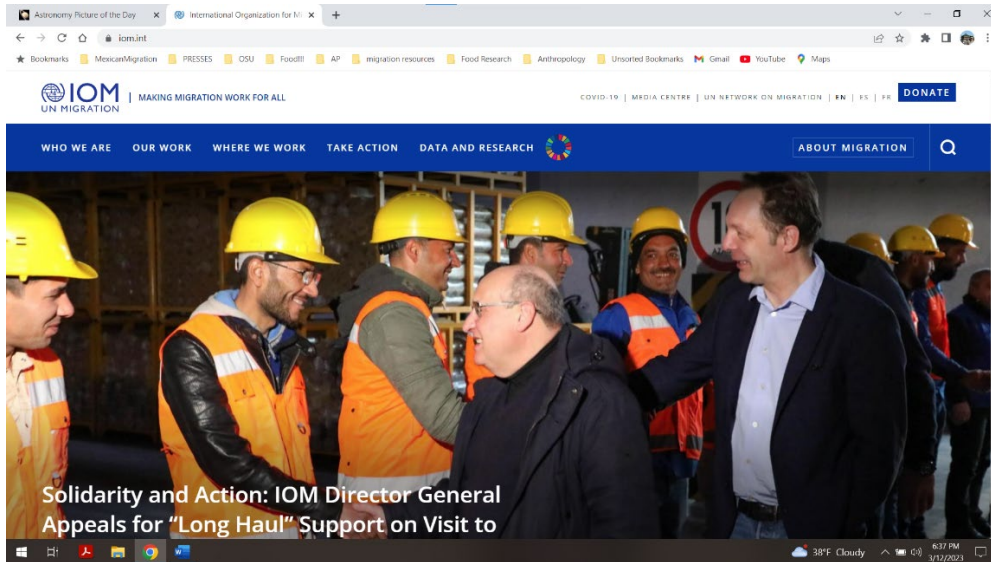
Astronomy Picture of the Day ×
International Organization for M ×
+

iom.int

Bookmarks | MexicanMigration | PRESSES | OSU | Food!!! | AP | migration resources | Food Research | Anthropology | Unsorted Bookmarks | Gmail | YouTube | Maps

IOM UN MIGRATION | MAKING MIGRATION WORK FOR ALL

COVID-19 | MEDIA CENTRE | UN NETWORK ON MIGRATION | EN | ES | FR DONATE

WHO WE ARE OUR WORK WHERE WE WORK TAKE ACTION DATA AND RESEARCH ABOUT MIGRATION

Solidarity and Action: IOM Director General Appeals for “Long Haul” Support on Visit to

38°F Cloudy 6:37 PM 3/12/2023